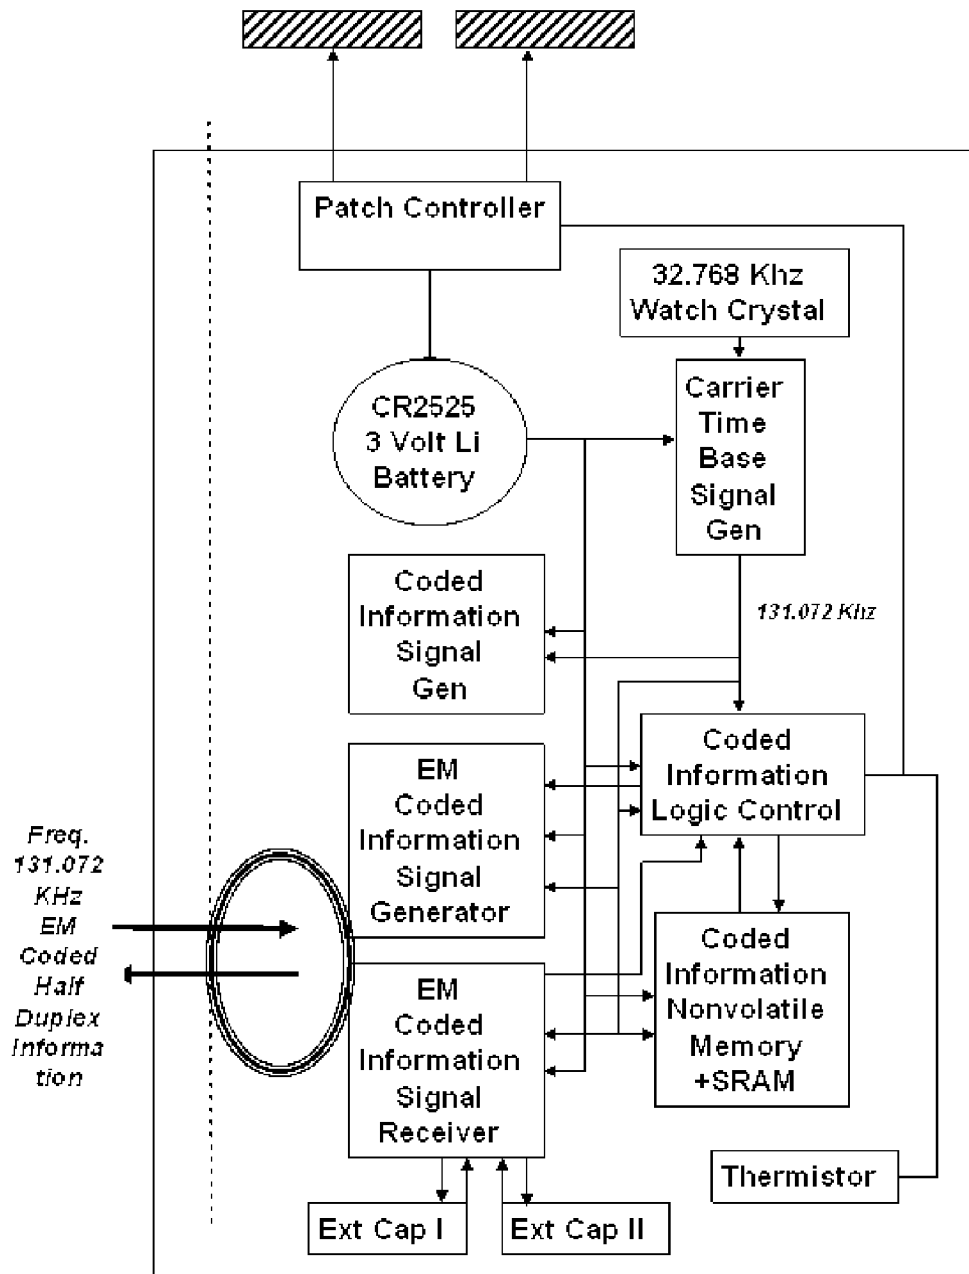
Patch Controller

32.768 Khz
Watch Crystal

CR2525
3 Volt Li
Battery

Carrier
Time
Base
Signal
Gen

Coded
Information
Signal
Gen

131.072 Khz

Coded
Information
Logic Control

EM
Coded
Information
Signal
Generator

Freq.
131.072
KHz
EM
Coded
Half
Duplex
Information

Coded
Information
Nonvolatile
Memory
+SRAM

EM
Coded
Information
Signal
Receiver

Thermistor

Ext Cap I

Ext Cap II